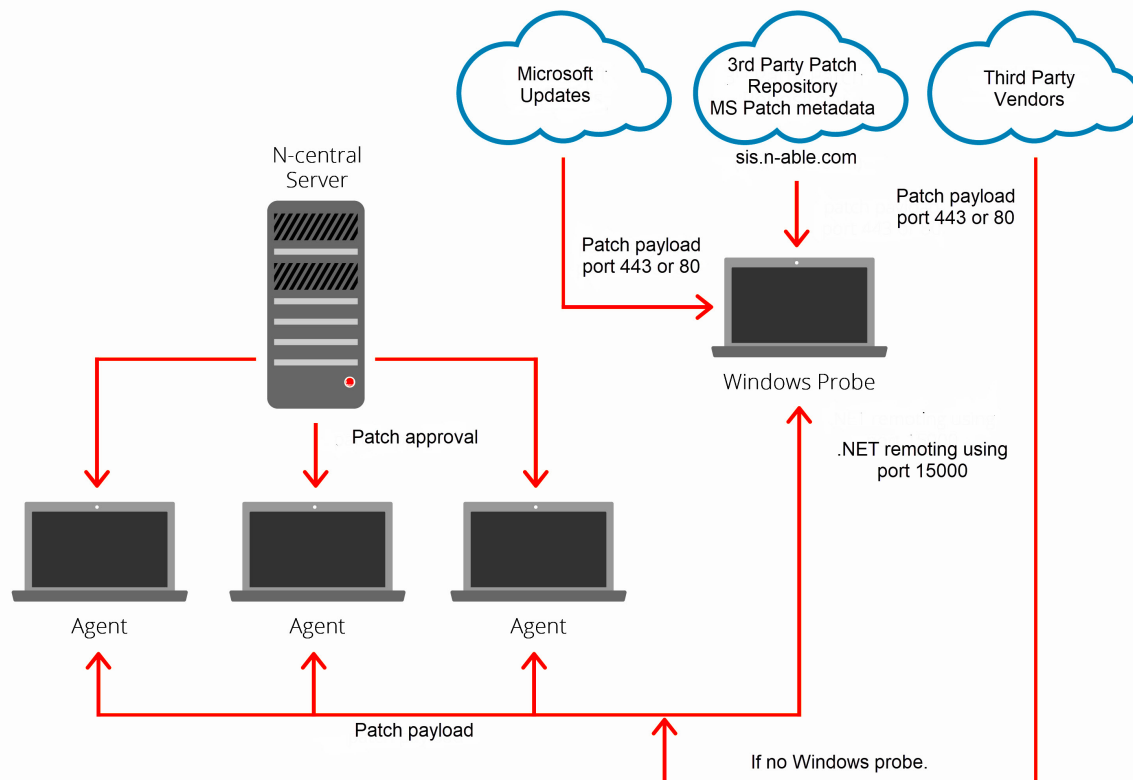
Microsoft Updates

3rd Party Patch Repository MS Patch metadata

sis.n-able.com

Third Party Vendors

N-central Server

Patch payload port 443 or 80

Patch payload port 443 or 80

Windows Probe

Patch approval

.NET remoting using port 15000

Agent

Agent

Agent

Patch payload

If no Windows probe.